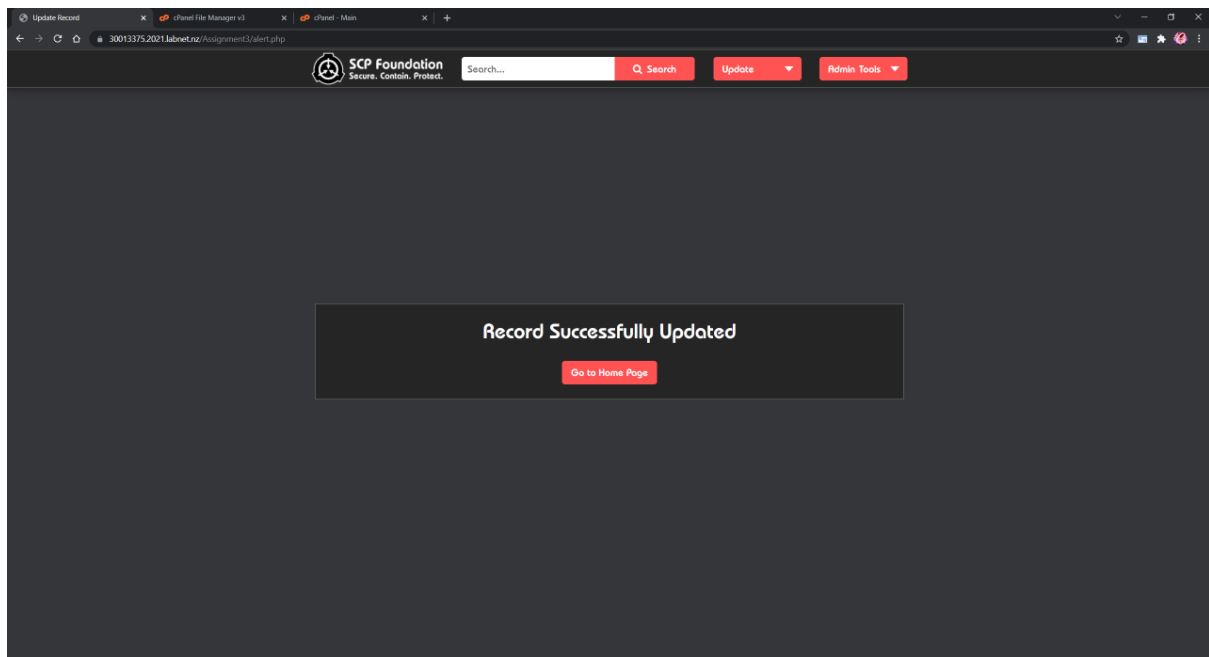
Update Record
cPanel File Manager v3
cPanel - Main
30013375.2021.labnet.nz/Assignment3/alert.php

SCP Foundation
Secure. Contain. Protect.
Search...
Search
Update
Admin Tools

Record Successfully Updated
Go to Home Page